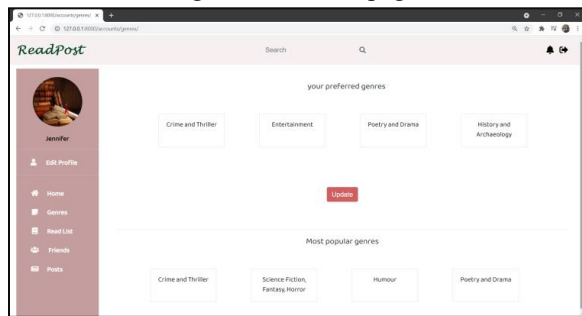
127.0.0.1:8000/accounts/genres/

127.0.0.1:8000/accounts/genres/

ReadPost

Search

Jennifer

Edit Profile

Home

Genres

Read List

Friends

Posts

your preferred genres

Crime and Thriller

Entertainment

Poetry and Drama

History and Archaeology

Update

Most popular genres

Crime and Thriller

Science Fiction, Fantasy, Horror

Humour

Poetry and Drama